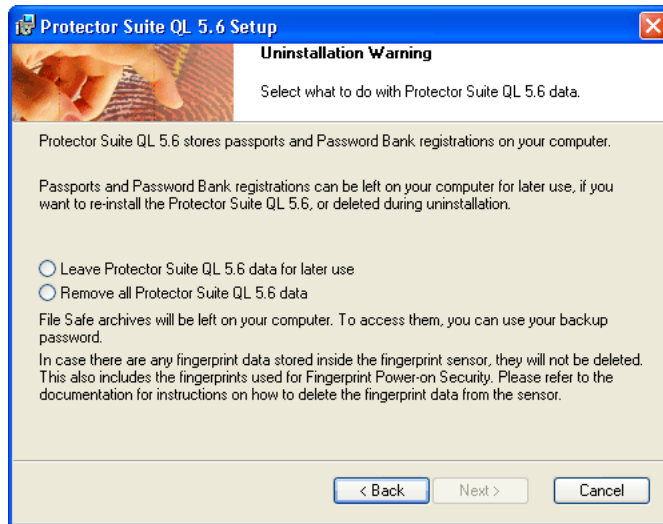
Protector Suite QL 5.6 Setup

Uninstallation Warning

Select what to do with Protector Suite QL 5.6 data.

Protector Suite QL 5.6 stores passports and Password Bank registrations on your computer.

Passports and Password Bank registrations can be left on your computer for later use, if you want to re-install the Protector Suite QL 5.6, or deleted during uninstallation.

Leave Protector Suite QL 5.6 data for later use

Remove all Protector Suite QL 5.6 data

File Safe archives will be left on your computer. To access them, you can use your backup password.

In case there are any fingerprint data stored inside the fingerprint sensor, they will not be deleted. This also includes the fingerprints used for Fingerprint Power-on Security. Please refer to the documentation for instructions on how to delete the fingerprint data from the sensor.

< Back

Next >

Cancel